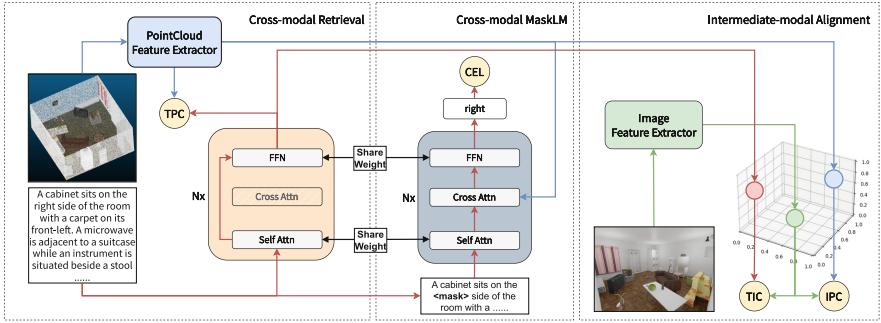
PointCloud Feature Extractor

Cross-modal Retrieval

Cross-modal MaskLM

Intermediate-modal Alignment

CEL

right

TPC

FFN

Share Weight

FFN

Image Feature Extractor

Nx

Cross Attn

Nx

Cross Attn

Self Attn

Share Weight

Self Attn

A cabinet sits on the right side of the room with a carpet on its front-left. A microwave is adjacent to a suitcase while an instrument is situated beside a stool ......

A cabinet sits on the <mask> side of the room with a ......

1.0
0.8
0.6
0.4
0.2
0.0

0.0 0.2 0.4 0.6 0.8 1.0

0.0 0.2 0.4 0.6 0.8 1.0

TIC

IPC